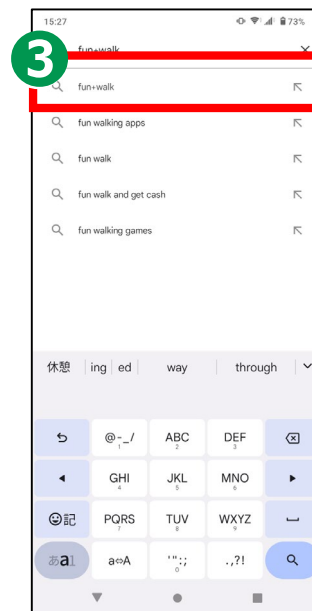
15:27

73%

3

fun+walk

fun+walk

fun walking apps

fun walk

fun walk and get cash

fun walking games

休憩 | ing | ed | way | through

@-_/ 1

ABC 2

DEF 3

GHI 4

JKL 5

MNO 6

☺記

PQRS 7

TUV 8

WXYZ 9

あa1

a⇔A

'";; 0

.,?!